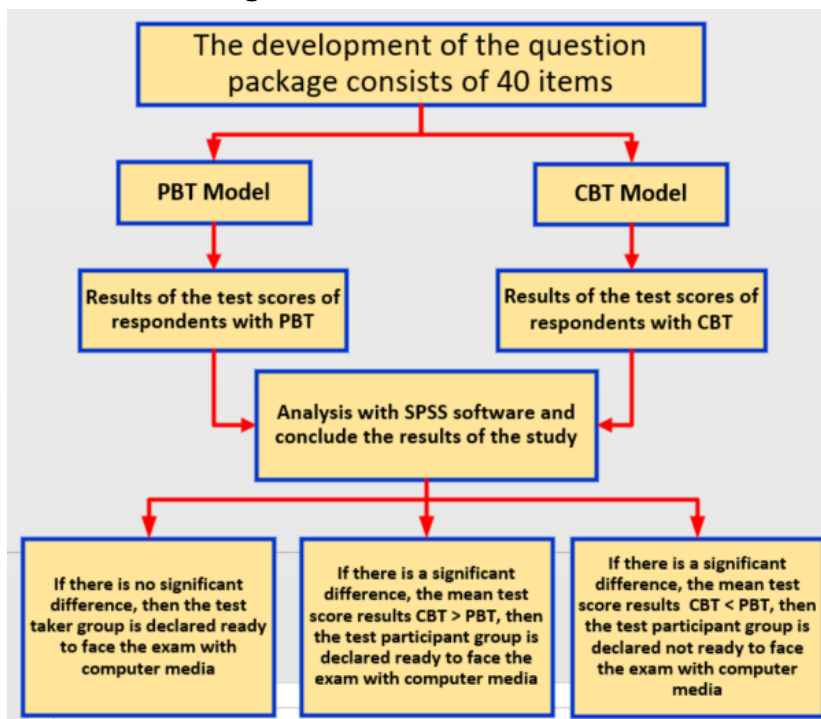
The development of the question package consists of 40 items

PBT Model

CBT Model

Results of the test scores of respondents with PBT

Results of the test scores of respondents with CBT

Analysis with SPSS software and conclude the results of the study

If there is no significant difference, then the test taker group is declared ready to face the exam with computer media

If there is a significant difference, the mean test score results CBT > PBT, then the test participant group is declared ready to face the exam with computer media

If there is a significant difference, the mean test score results CBT < PBT, then the test participant group is declared not ready to face the exam with computer media